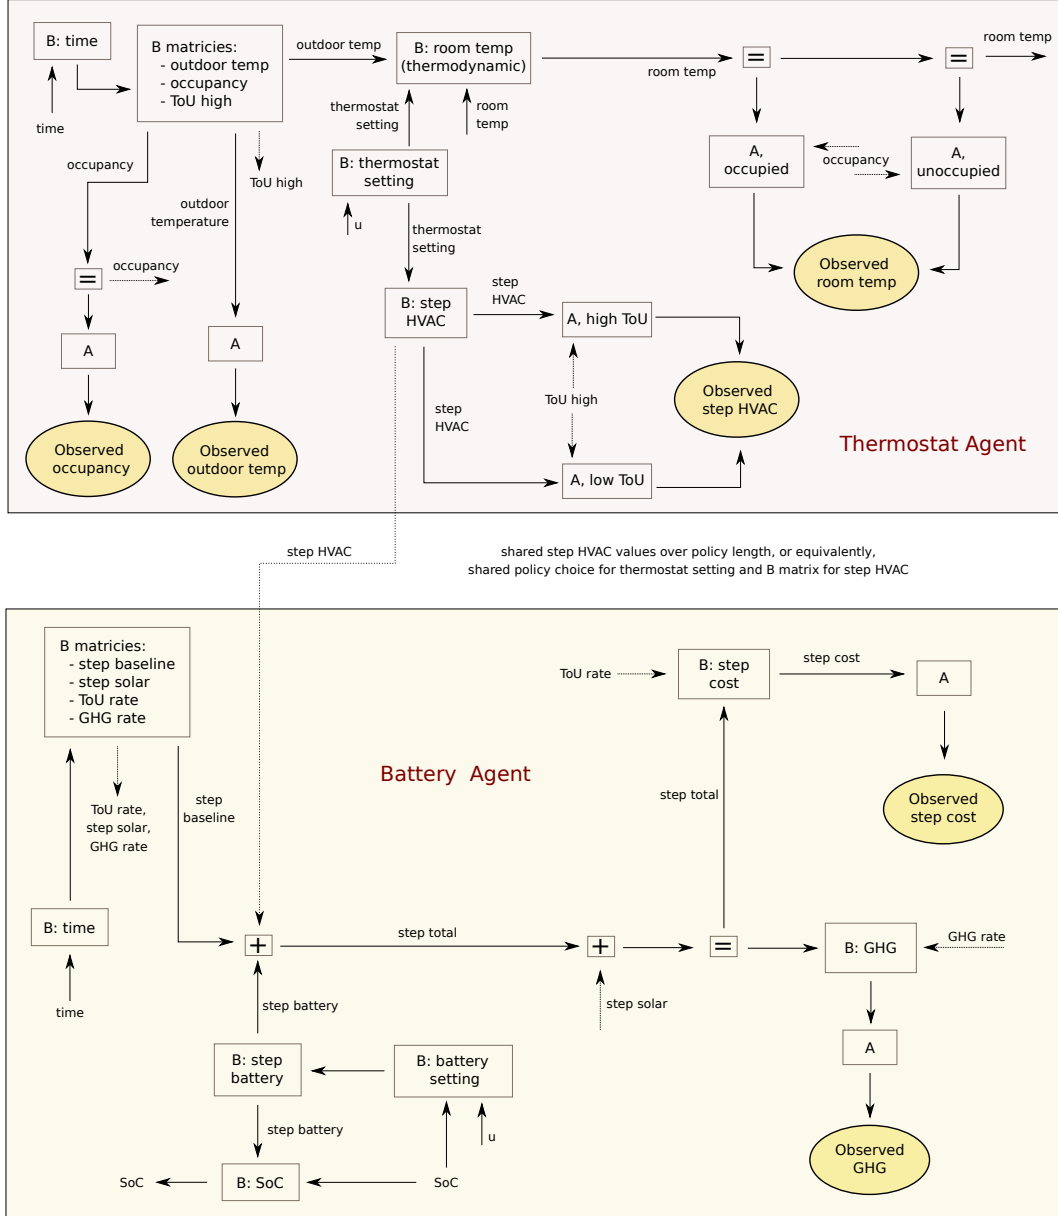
B: time

time

B matricies:
- outdoor temp
- occupancy
- ToU high

outdoor temp

B: room temp (thermodynamic)

room temp

room temp

thermostat setting

room temp

B: thermostat setting

u

occupancy

ToU high

outdoor temperature

thermostat setting

A, occupied

occupancy

A, unoccupied

Observed room temp

=

occupancy

A

Observed occupancy

A

Observed outdoor temp

B: step HVAC

step HVAC

A, high ToU

ToU high

step HVAC

A, low ToU

Observed step HVAC

Thermostat Agent

step HVAC

shared step HVAC values over policy length, or equivalently, shared policy choice for thermostat setting and B matrix for step HVAC

B matricies:
- step baseline
- step solar
- ToU rate
- GHG rate

ToU rate, step solar, GHG rate

step baseline

Battery Agent

ToU rate

B: step cost

step cost

A

Observed step cost

step total

B: time

time

step total

step battery

step solar

B: GHG

GHG rate

A

Observed GHG

B: step battery

B: battery setting

u

step battery

SoC

B: SoC

SoC